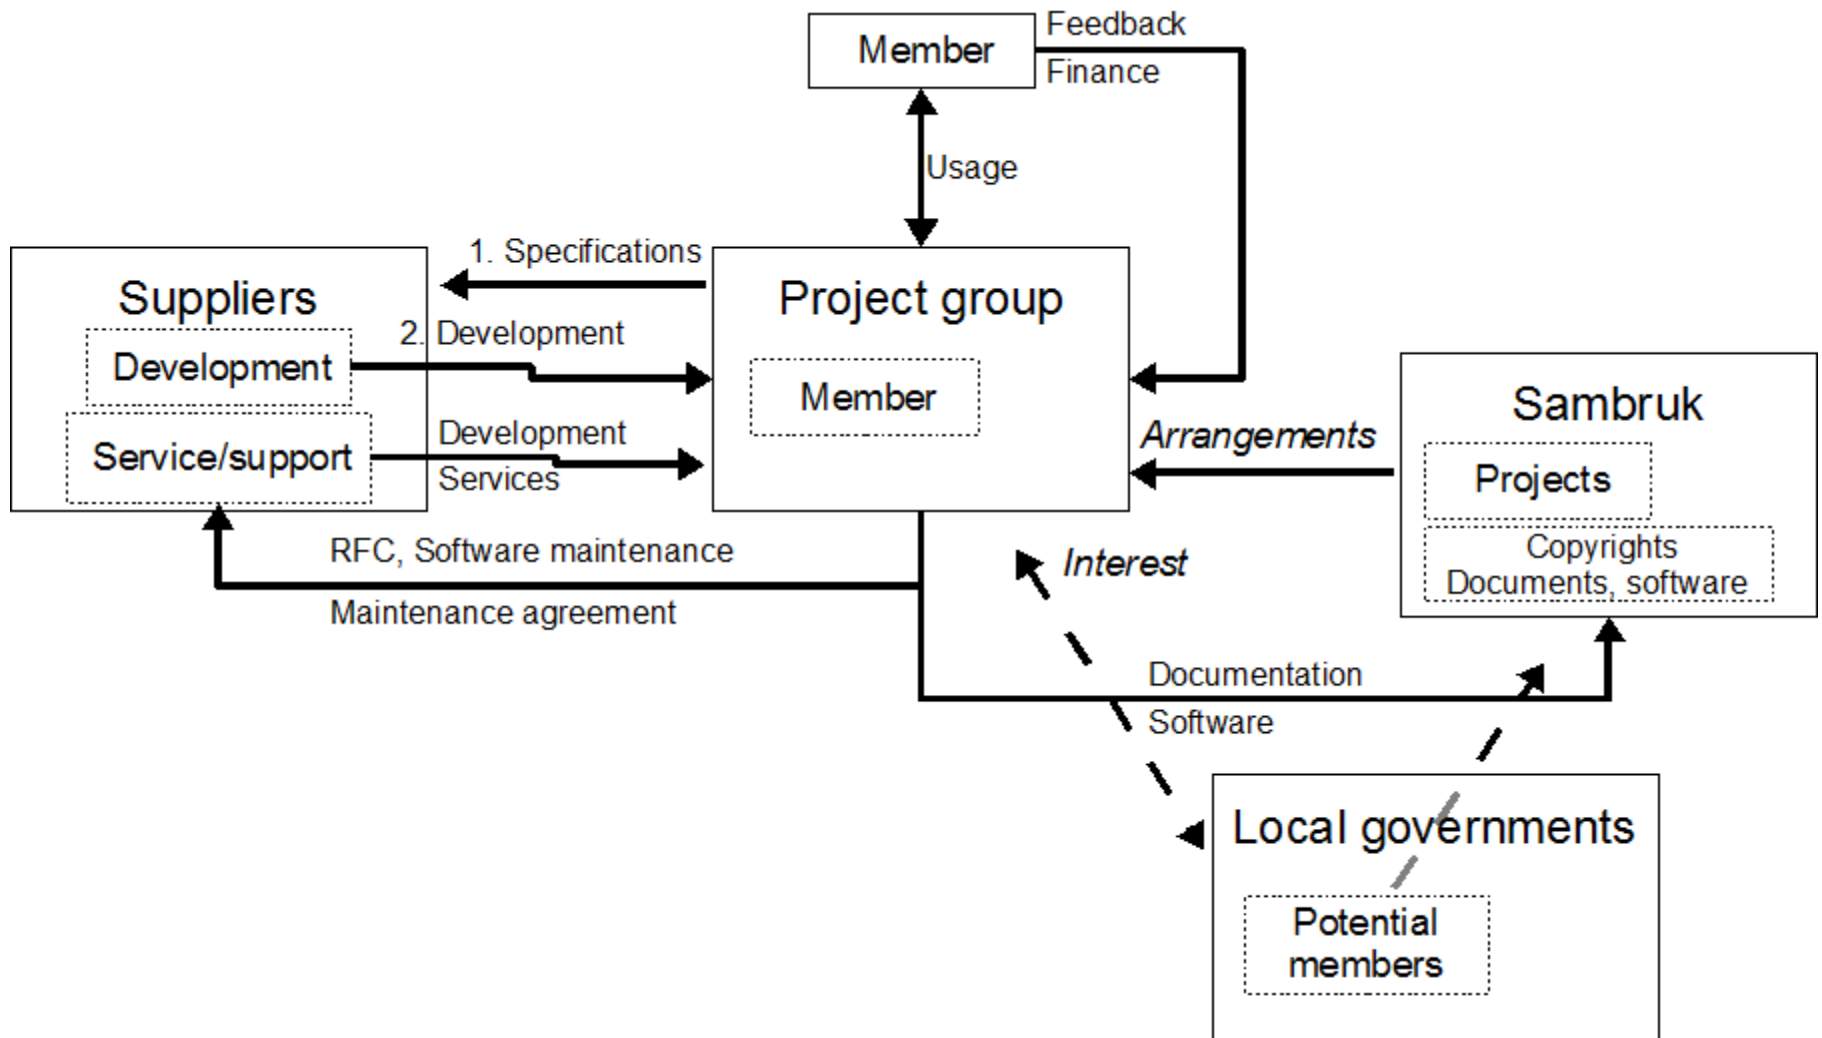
Member

Feedback

Finance

Usage

1. Specifications

Suppliers

Development

Service/support

2. Development

Development

Services

Project group

Member

Sambruk

Projects

Copyrights
Documents, software

Arrangements

RFC, Software maintenance

Maintenance agreement

Interest

Documentation

Software

Local governments

Potential members